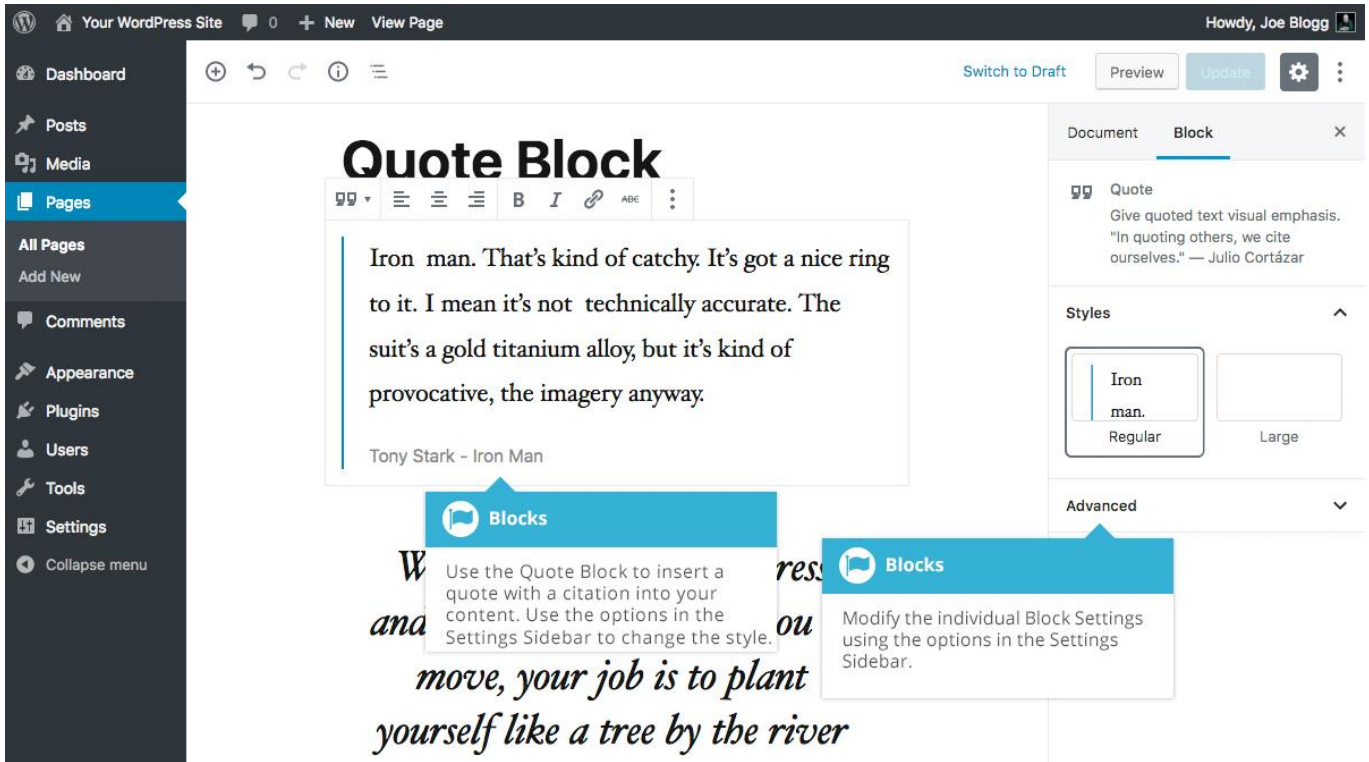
Your WordPress Site 0 + New View Page Howdy, Joe Blogg

Dashboard
Posts
Media
Pages
All Pages
Add New
Comments
Appearance
Plugins
Users
Tools
Settings
Collapse menu

Switch to Draft Preview Update

Document Block ×

Quote
Give quoted text visual emphasis. "In quoting others, we cite ourselves." — Julio Cortázar

Styles

Iron man.
Regular

Large

Advanced

Quote Block

Iron man. That's kind of catchy. It's got a nice ring to it. I mean it's not technically accurate. The suit's a gold titanium alloy, but it's kind of provocative, the imagery anyway.

Tony Stark - Iron Man

Blocks
Use the Quote Block to insert a quote with a citation into your content. Use the options in the Settings Sidebar to change the style.

Blocks
Modify the individual Block Settings using the options in the Settings Sidebar.

W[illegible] ress
and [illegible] ou
move, your job is to plant
yourself like a tree by the river